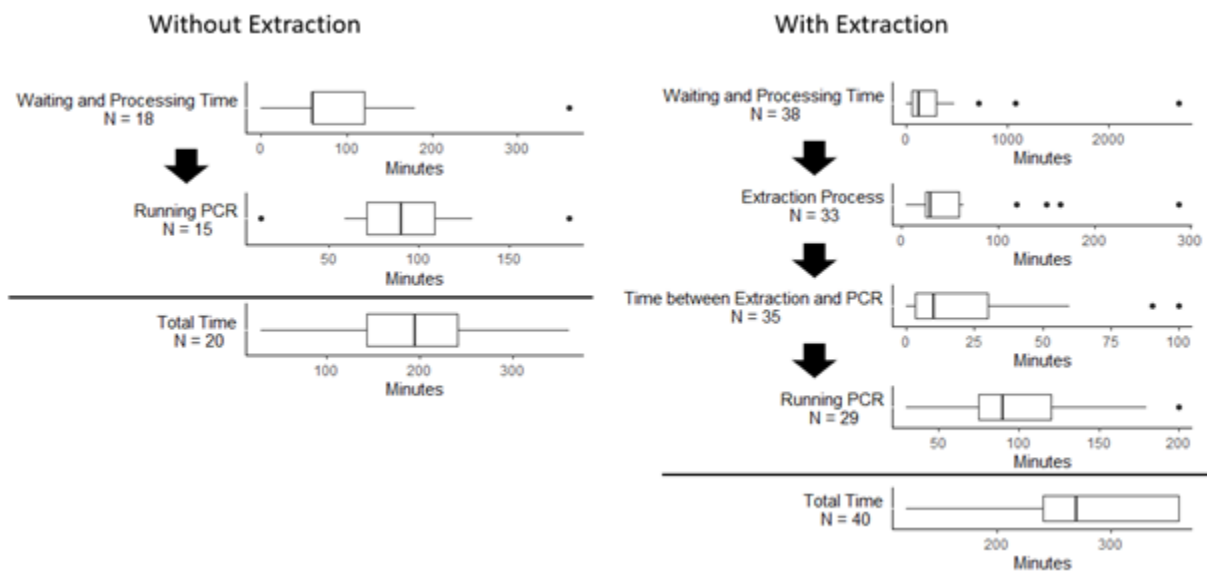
Without Extraction

Waiting and Processing Time
N = 18

0 100 200 300
Minutes

Running PCR
N = 15

50 100 150
Minutes

Total Time
N = 20

100 200 300
Minutes

With Extraction

Waiting and Processing Time
N = 38

0 1000 2000
Minutes

Extraction Process
N = 33

0 100 200 300
Minutes

Time between Extraction and PCR
N = 35

0 25 50 75 100
Minutes

Running PCR
N = 29

50 100 150 200
Minutes

Total Time
N = 40

200 300
Minutes